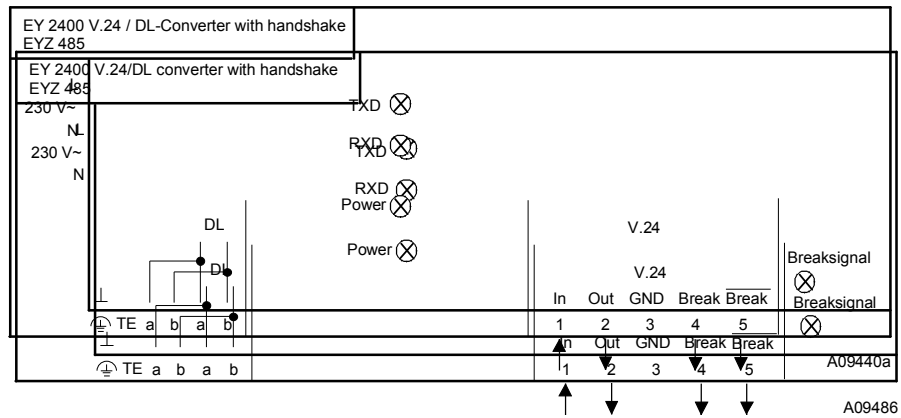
EY 2400 V.24 / DL-Converter with handshake
EYZ 485

EY 2400 V.24/DL converter with handshake
EYZ 485

230 V~
N
230 V~
N

TXD
RXD
TXD
RXD
Power
Power

DL
DL

V.24
V.24

In Out GND Break $\overline{\text{Break}}$
1 2 3 4 5

In Out GND Break $\overline{\text{Break}}$
1 2 3 4 5

TE a b a b
TE a b a b

Breaksignal
Breaksignal

A09440a
A09486